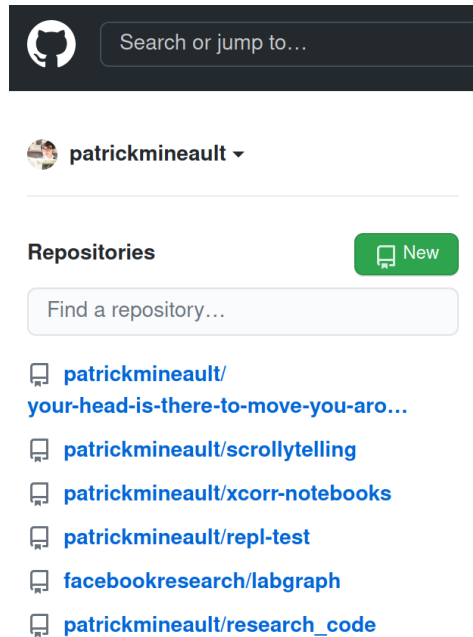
Search or jump to...

patrickmineault

Repositories

New

Find a repository...

patrickmineault/your-head-is-there-to-move-you-aro...

patrickmineault/scrollytelling

patrickmineault/xcorr-notebooks

patrickmineault/repl-test

facebookresearch/labgraph

patrickmineault/research_code